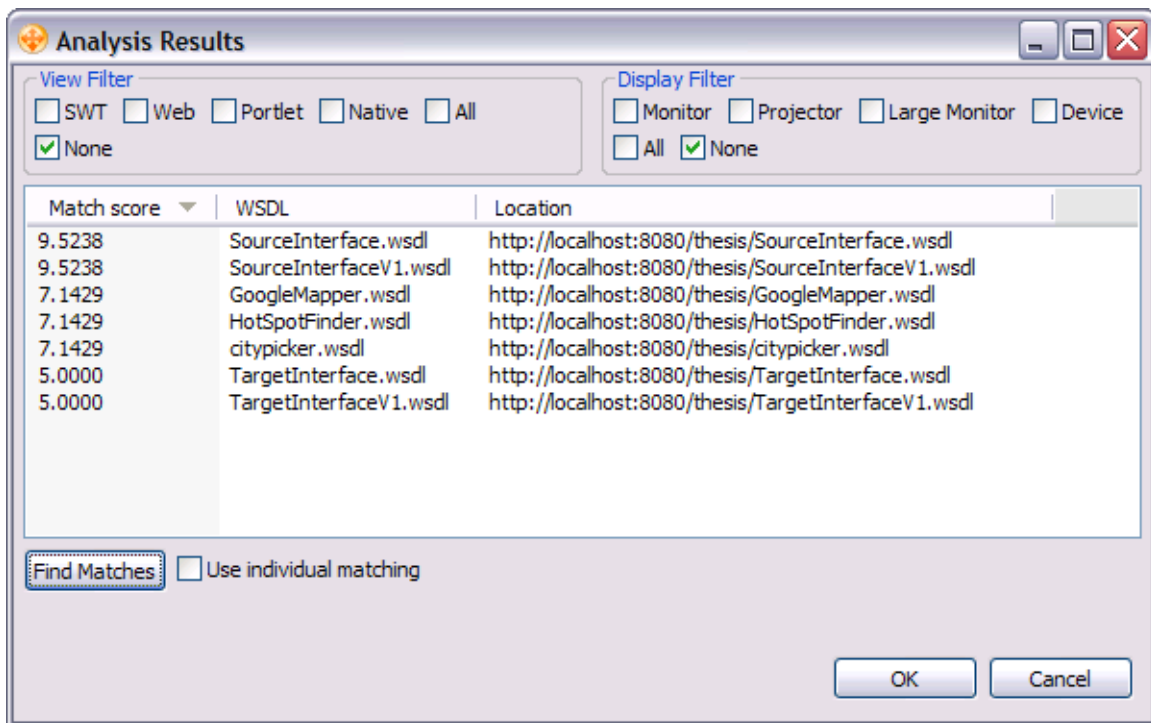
Analysis Results

View Filter
SWT Web Portlet Native All
None

Display Filter
Monitor Projector Large Monitor Device
All None

| Match score | WSDL | Location |
|---|---|---|
| 9.5238 | SourceInterface.wsdl | http://localhost:8080/thesis/SourceInterface.wsdl |
| 9.5238 | SourceInterfaceV1.wsdl | http://localhost:8080/thesis/SourceInterfaceV1.wsdl |
| 7.1429 | GoogleMapper.wsdl | http://localhost:8080/thesis/GoogleMapper.wsdl |
| 7.1429 | HotSpotFinder.wsdl | http://localhost:8080/thesis/HotSpotFinder.wsdl |
| 7.1429 | citypicker.wsdl | http://localhost:8080/thesis/citypicker.wsdl |
| 5.0000 | TargetInterface.wsdl | http://localhost:8080/thesis/TargetInterface.wsdl |
| 5.0000 | TargetInterfaceV1.wsdl | http://localhost:8080/thesis/TargetInterfaceV1.wsdl |

Find Matches
Use individual matching

OK
Cancel